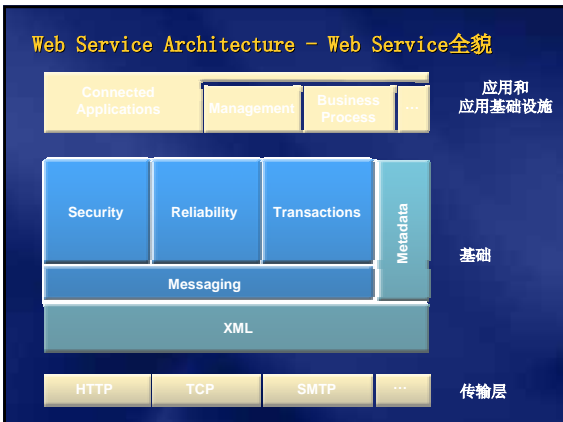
Web Service Architecture – Web Service全貌

Connected Applications

Management

Business Process

…

应用和
应用基础设施

Security

Reliability

Transactions

Metadata

Messaging

XML

基础

HTTP

TCP

SMTP

…

传输层